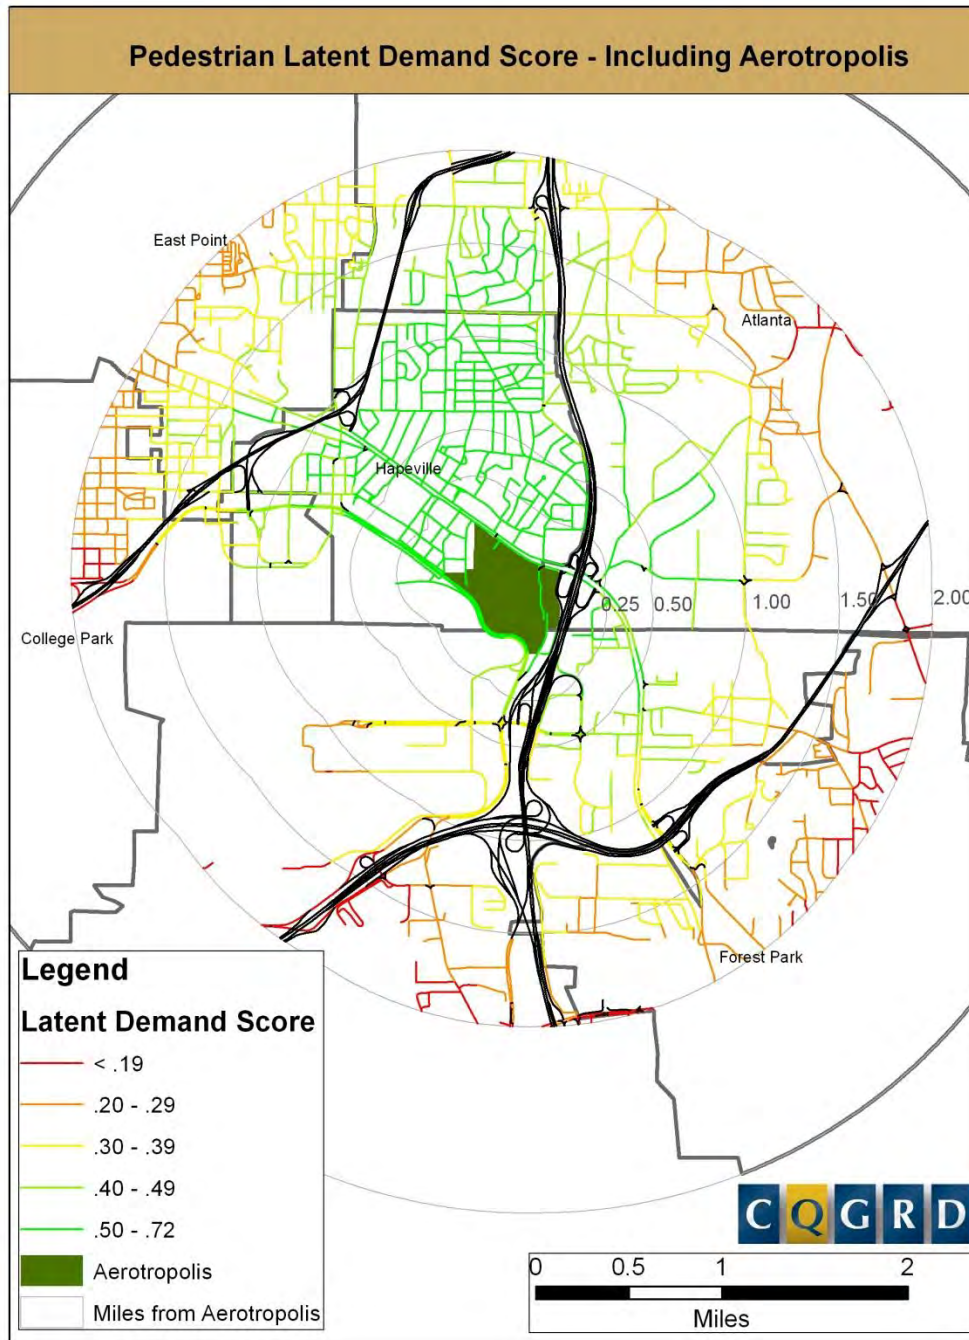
Pedestrian Latent Demand Score - Including Aerotropolis

East Point

Atlanta

Hapeville

College Park

0.25 0.50 1.00 1.50 2.00

Forest Park

Legend

Latent Demand Score

< .19

.20 - .29

.30 - .39

.40 - .49

.50 - .72

Aerotropolis

Miles from Aerotropolis

CQGRD

0 0.5 1 2

Miles